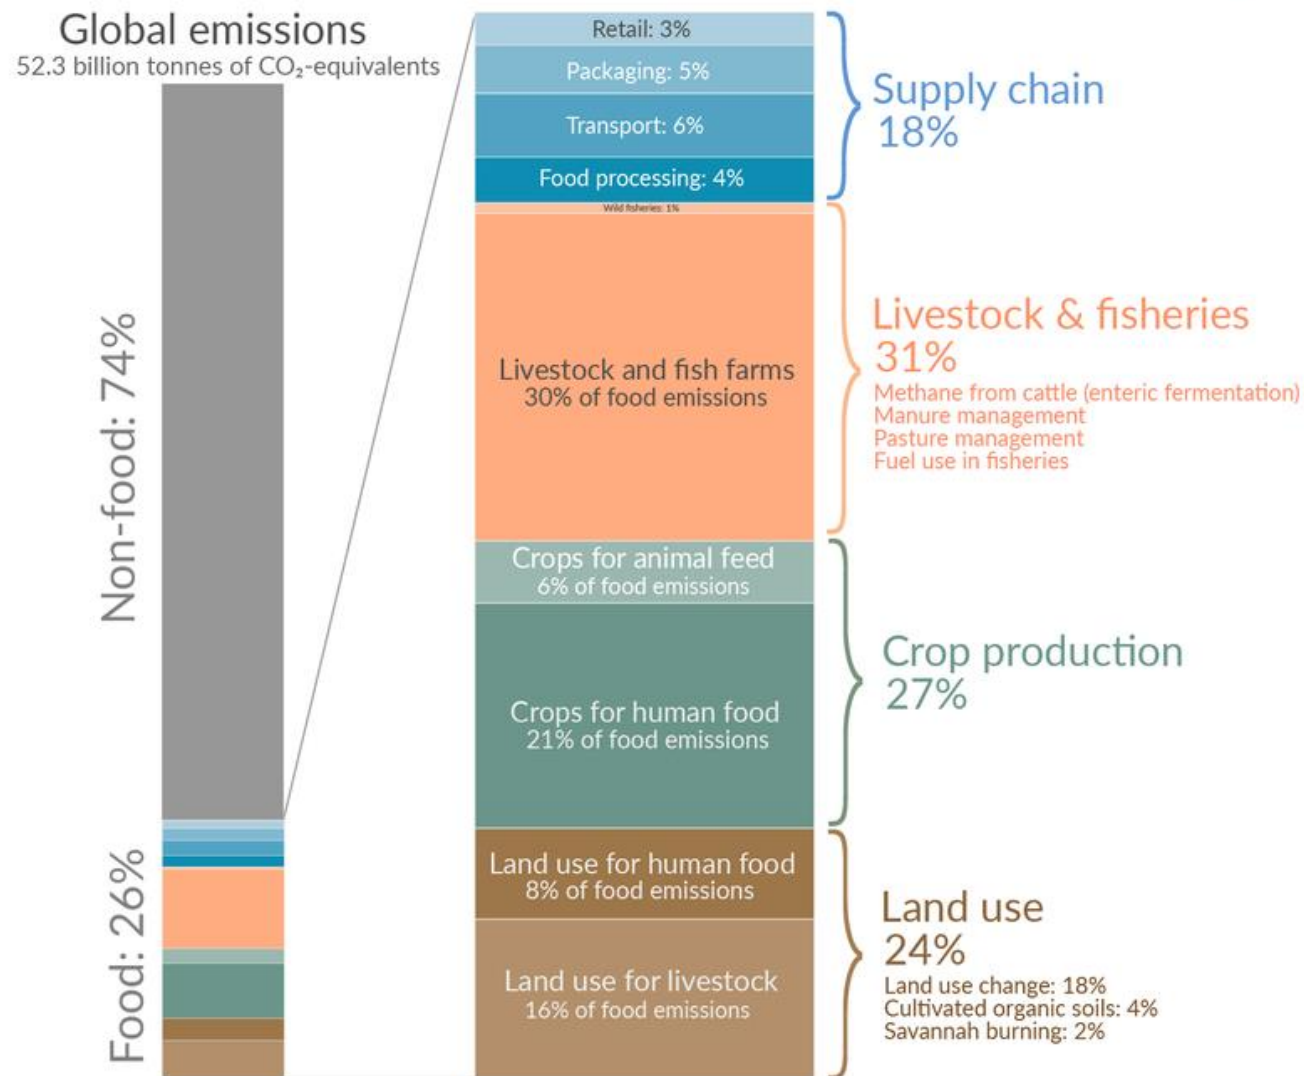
Global emissions
52.3 billion tonnes of $CO_2$-equivalents

Non-food: 74%

Food: 26%

Retail: 3%
Packaging: 5%
Transport: 6%
Food processing: 4%
Wild fisheries: 1%
Livestock and fish farms
30% of food emissions
Crops for animal feed
6% of food emissions
Crops for human food
21% of food emissions
Land use for human food
8% of food emissions
Land use for livestock
16% of food emissions

Supply chain
18%

Livestock & fisheries
31%
Methane from cattle (enteric fermentation)
Manure management
Pasture management
Fuel use in fisheries

Crop production
27%

Land use
24%
Land use change: 18%
Cultivated organic soils: 4%
Savannah burning: 2%